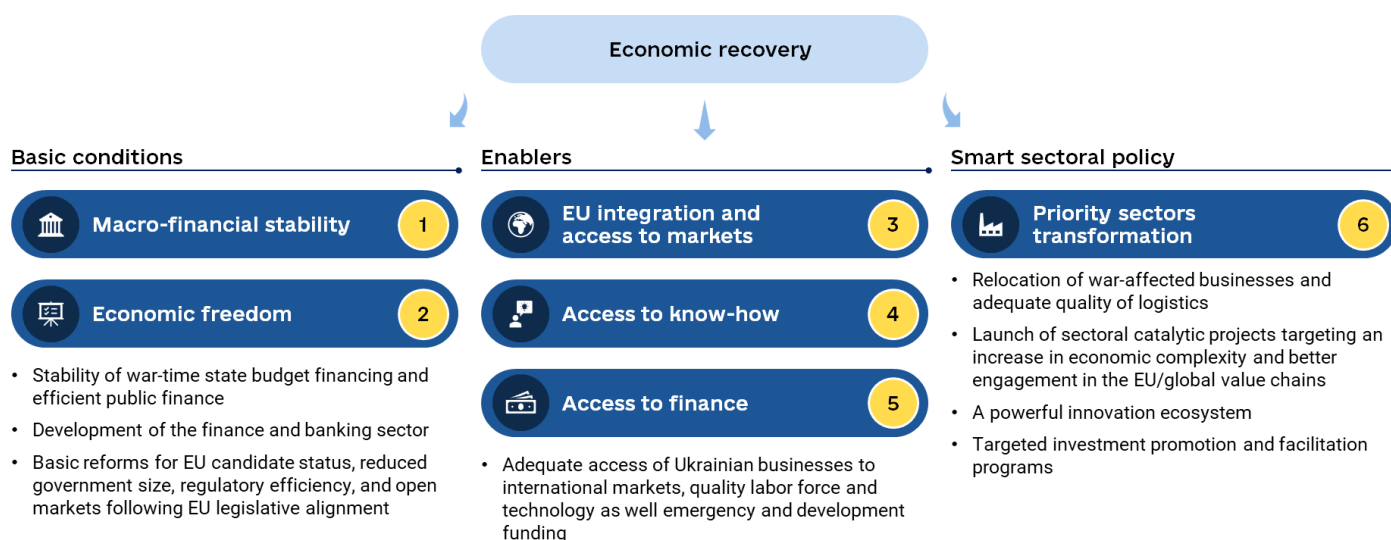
Economic recovery

Basic conditions

Macro-financial stability 1

Economic freedom 2

- Stability of war-time state budget financing and efficient public finance
- Development of the finance and banking sector
- Basic reforms for EU candidate status, reduced government size, regulatory efficiency, and open markets following EU legislative alignment

Enablers

EU integration and access to markets 3

Access to know-how 4

Access to finance 5

- Adequate access of Ukrainian businesses to international markets, quality labor force and technology as well emergency and development funding

Smart sectoral policy

Priority sectors transformation 6

- Relocation of war-affected businesses and adequate quality of logistics
- Launch of sectoral catalytic projects targeting an increase in economic complexity and better engagement in the EU/global value chains
- A powerful innovation ecosystem
- Targeted investment promotion and facilitation programs